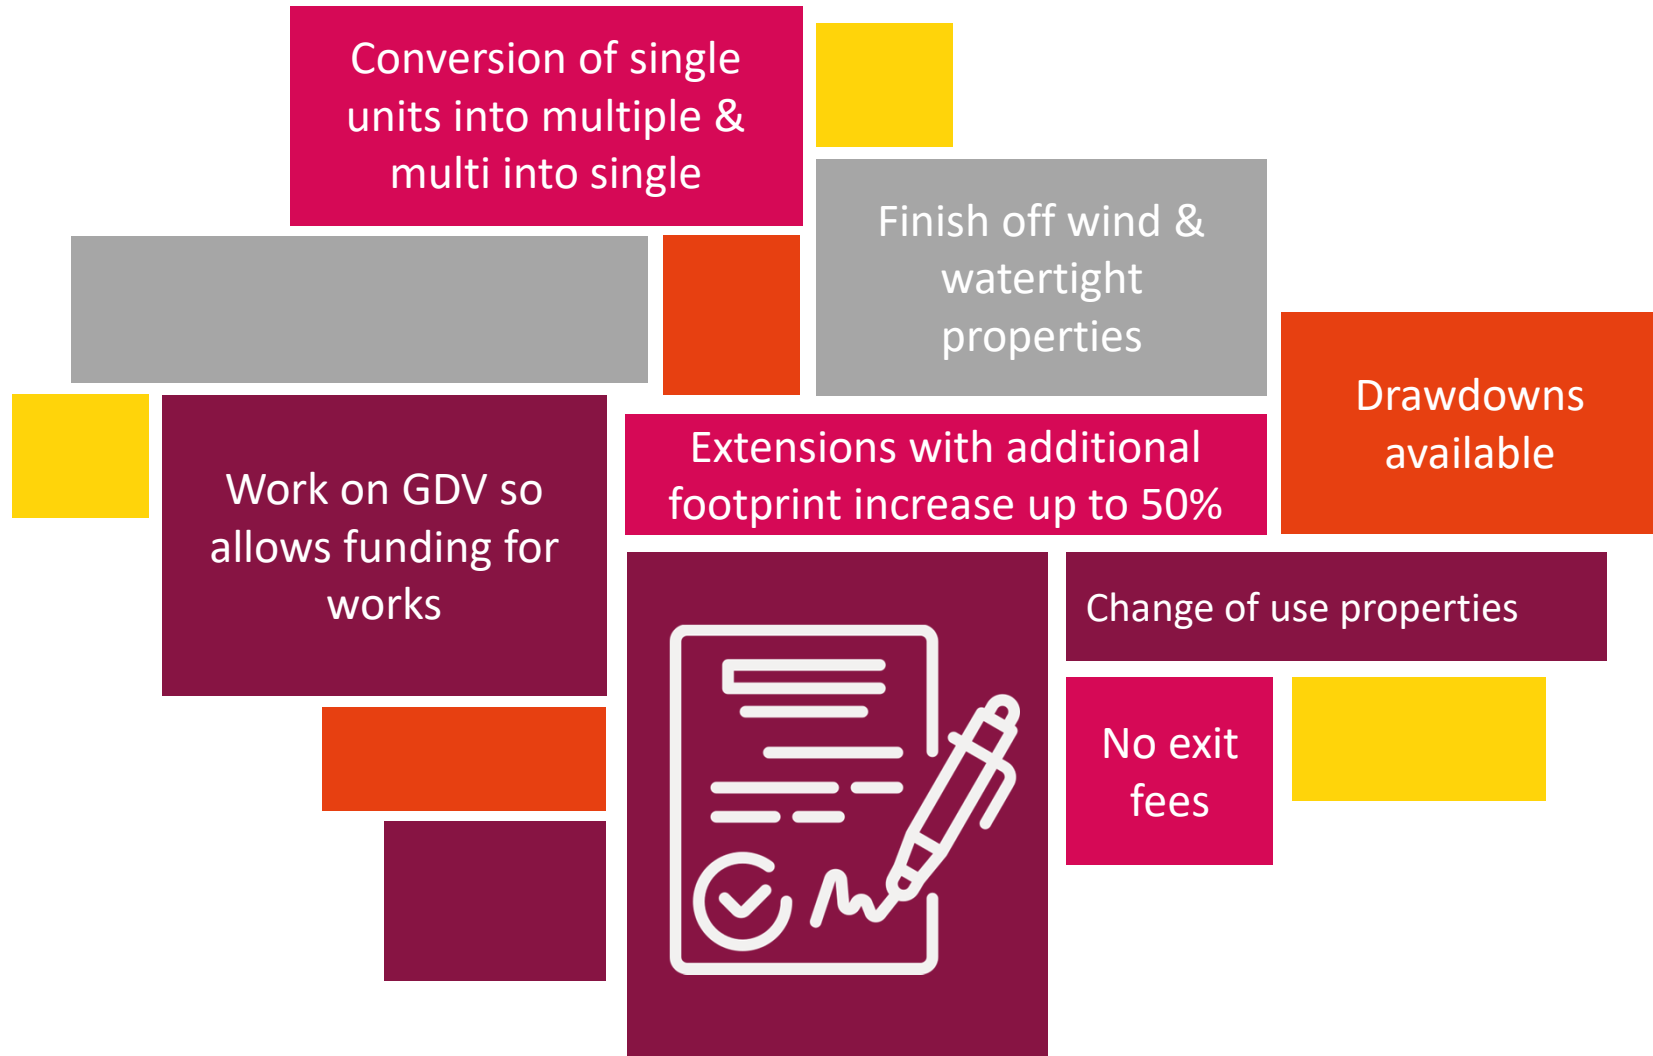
Conversion of single units into multiple & multi into single

Finish off wind & watertight properties

Drawdowns available

Work on GDV so allows funding for works

Extensions with additional footprint increase up to 50%

Change of use properties

No exit fees